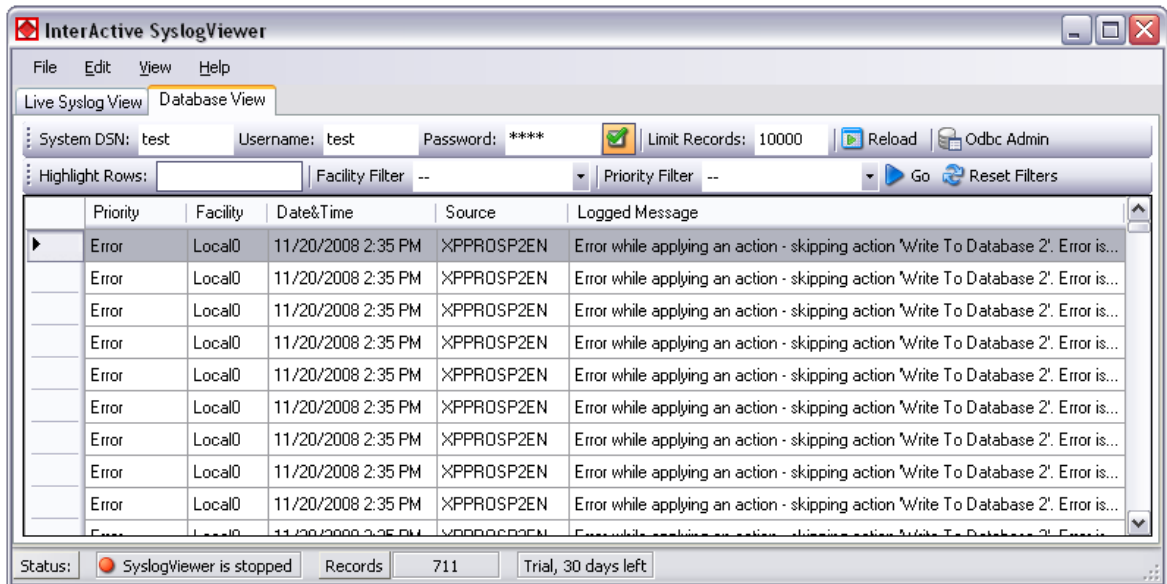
InterActive SyslogViewer

File Edit View Help

Live Syslog View Database View

System DSN: test Username: test Password: **** Limit Records: 10000 Reload Odbc Admin

Highlight Rows: Facility Filter -- Priority Filter -- Go Reset Filters

| | Priority | Facility | Date&Time | Source | Logged Message |
|---|---|---|---|---|---|
| ▶ | Error | Local0 | 11/20/2008 2:35 PM | XPPROSP2EN | Error while applying an action - skipping action 'Write To Database 2'. Error is... |
| | Error | Local0 | 11/20/2008 2:35 PM | XPPROSP2EN | Error while applying an action - skipping action 'Write To Database 2'. Error is... |
| | Error | Local0 | 11/20/2008 2:35 PM | XPPROSP2EN | Error while applying an action - skipping action 'Write To Database 2'. Error is... |
| | Error | Local0 | 11/20/2008 2:35 PM | XPPROSP2EN | Error while applying an action - skipping action 'Write To Database 2'. Error is... |
| | Error | Local0 | 11/20/2008 2:35 PM | XPPROSP2EN | Error while applying an action - skipping action 'Write To Database 2'. Error is... |
| | Error | Local0 | 11/20/2008 2:35 PM | XPPROSP2EN | Error while applying an action - skipping action 'Write To Database 2'. Error is... |
| | Error | Local0 | 11/20/2008 2:35 PM | XPPROSP2EN | Error while applying an action - skipping action 'Write To Database 2'. Error is... |
| | Error | Local0 | 11/20/2008 2:35 PM | XPPROSP2EN | Error while applying an action - skipping action 'Write To Database 2'. Error is... |
| | Error | Local0 | 11/20/2008 2:35 PM | XPPROSP2EN | Error while applying an action - skipping action 'Write To Database 2'. Error is... |
| | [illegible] | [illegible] | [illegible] | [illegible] | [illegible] |

Status: SyslogViewer is stopped Records 711 Trial, 30 days left